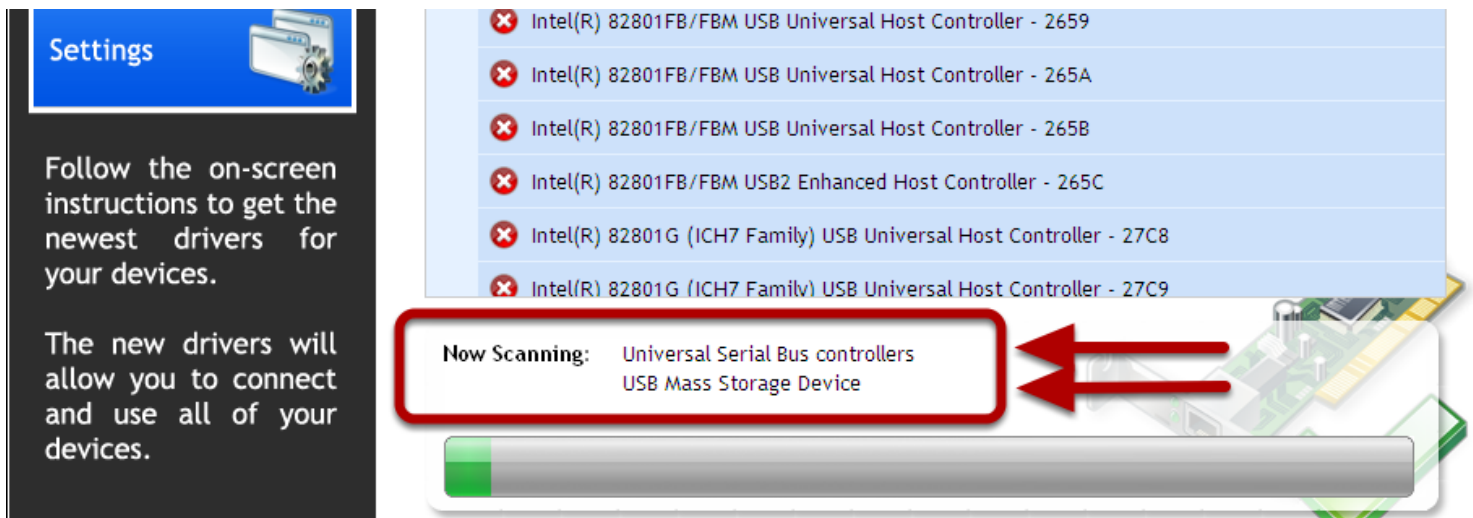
Settings

Follow the on-screen instructions to get the newest drivers for your devices.

The new drivers will allow you to connect and use all of your devices.

Intel(R) 82801FB/FBM USB Universal Host Controller - 2659
Intel(R) 82801FB/FBM USB Universal Host Controller - 265A
Intel(R) 82801FB/FBM USB Universal Host Controller - 265B
Intel(R) 82801FB/FBM USB2 Enhanced Host Controller - 265C
Intel(R) 82801G (ICH7 Family) USB Universal Host Controller - 27C8
Intel(R) 82801G (ICH7 Family) USB Universal Host Controller - 27C9

Now Scanning: Universal Serial Bus controllers
USB Mass Storage Device